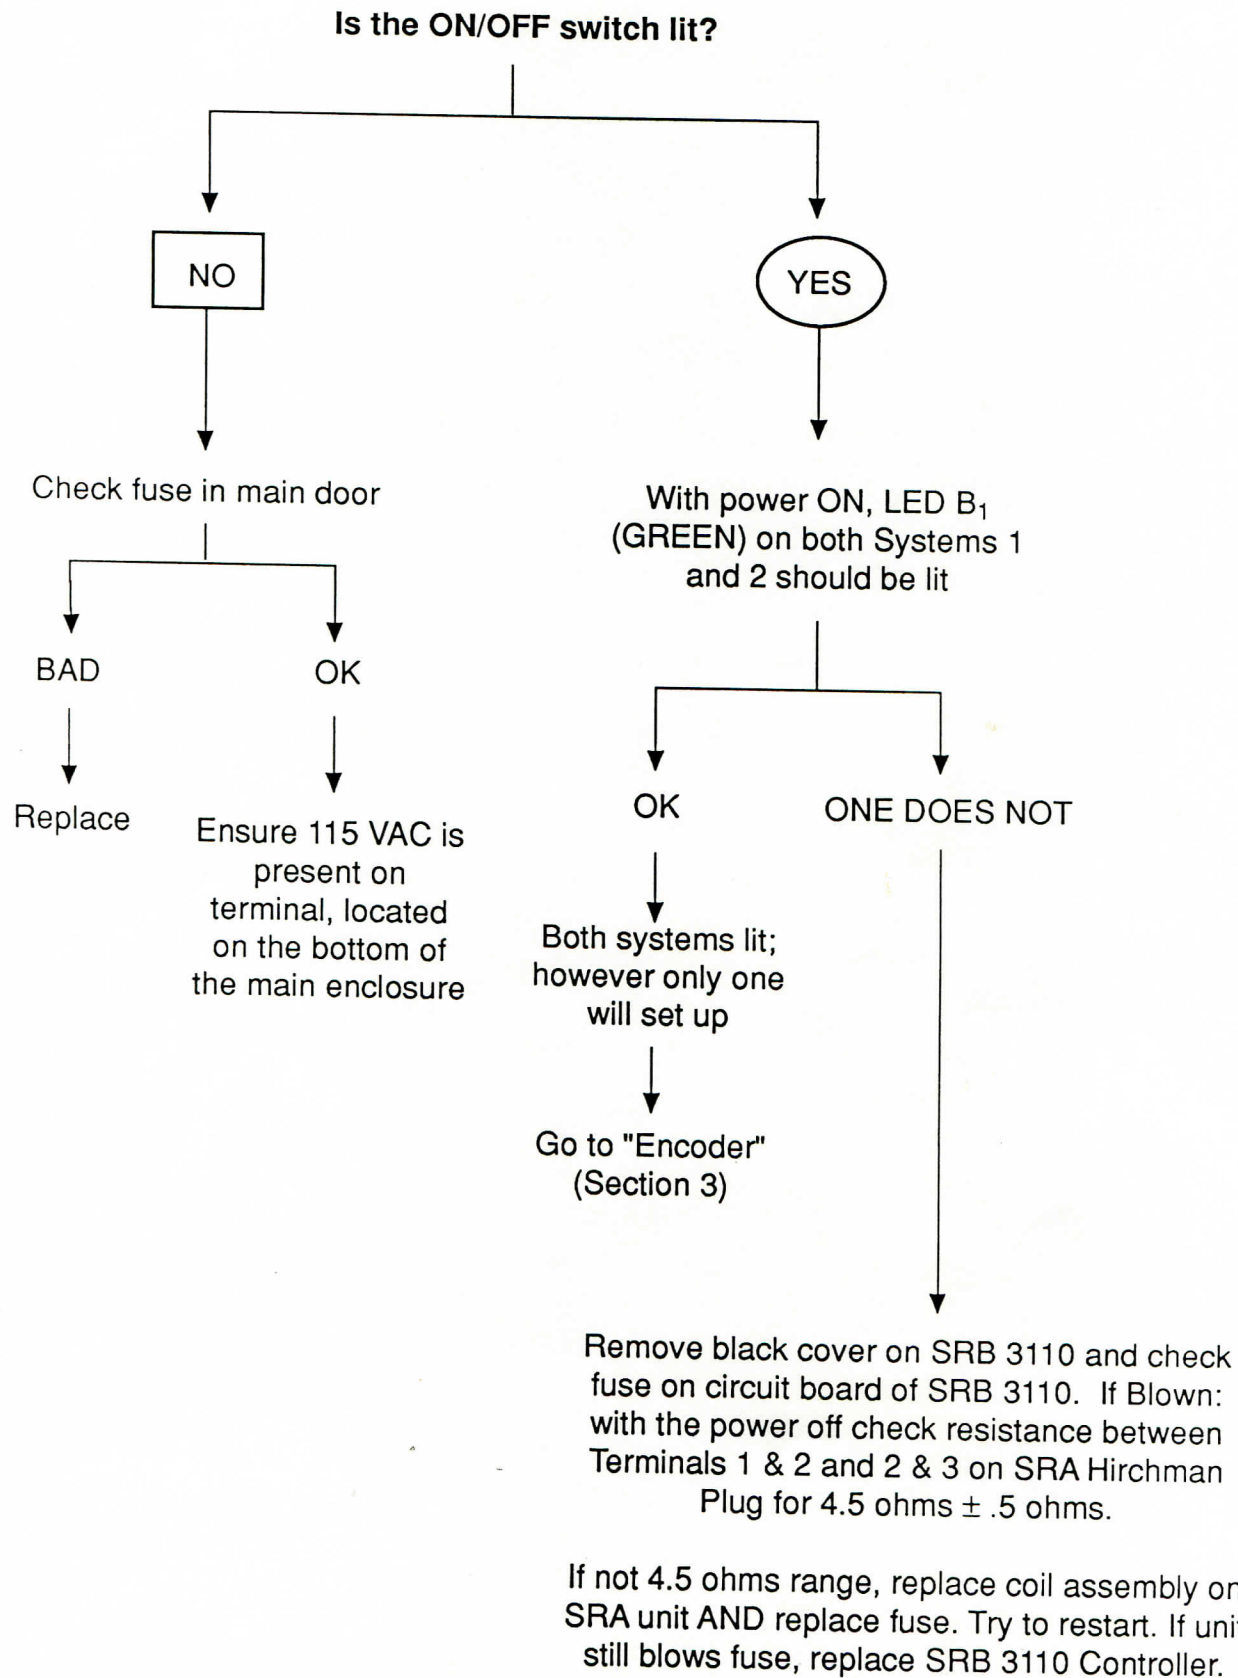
Is the ON/OFF switch lit?

NO

YES

Check fuse in main door

BAD

OK

Replace

Ensure 115 VAC is present on terminal, located on the bottom of the main enclosure

With power ON, LED $B_1$ (GREEN) on both Systems 1 and 2 should be lit

OK

ONE DOES NOT

Both systems lit; however only one will set up

Go to "Encoder" (Section 3)

Remove black cover on SRB 3110 and check fuse on circuit board of SRB 3110. If Blown: with the power off check resistance between Terminals 1 & 2 and 2 & 3 on SRA Hirchman Plug for 4.5 ohms $\pm$ .5 ohms.

If not 4.5 ohms range, replace coil assembly on SRA unit AND replace fuse. Try to restart. If unit still blows fuse, replace SRB 3110 Controller.